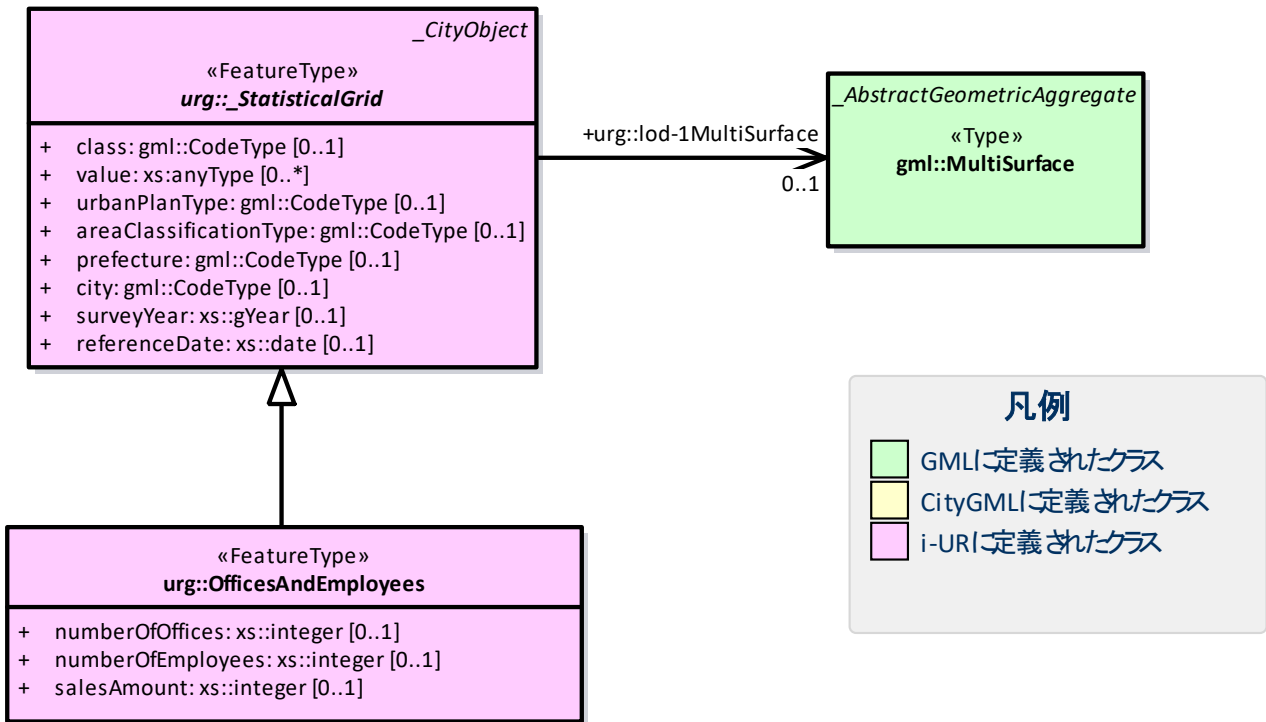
_CityObject

«FeatureType»
urg::_StatisticalGrid

+ class: gml::CodeType [0..1]
+ value: xs:anyType [0..*]
+ urbanPlanType: gml::CodeType [0..1]
+ areaClassificationType: gml::CodeType [0..1]
+ prefecture: gml::CodeType [0..1]
+ city: gml::CodeType [0..1]
+ surveyYear: xs::gYear [0..1]
+ referenceDate: xs::date [0..1]

+urg::lod-1MultiSurface

0..1

_AbstractGeometricAggregate

«Type»
gml::MultiSurface

«FeatureType»
urg::OfficesAndEmployees

+ numberOfOffices: xs::integer [0..1]
+ numberOfEmployees: xs::integer [0..1]
+ salesAmount: xs::integer [0..1]

凡例

GMLに定義されたクラス
CityGMLに定義されたクラス
i-URに定義されたクラス